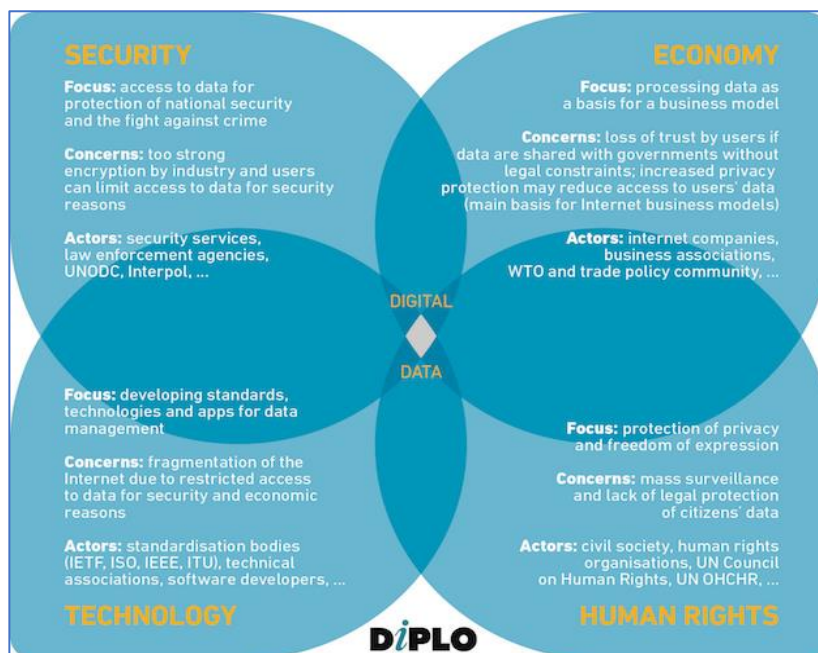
SECURITY

Focus: access to data for protection of national security and the fight against crime

Concerns: too strong encryption by industry and users can limit access to data for security reasons

Actors: security services, law enforcement agencies, UNODC, Interpol, ...

ECONOMY

Focus: processing data as a basis for a business model

Concerns: loss of trust by users if data are shared with governments without legal constraints; increased privacy protection may reduce access to users' data (main basis for Internet business models)

Actors: internet companies, business associations, WTO and trade policy community, ...

DIGITAL

DATA

Focus: developing standards, technologies and apps for data management

Concerns: fragmentation of the Internet due to restricted access to data for security and economic reasons

Actors: standardisation bodies (IETF, ISO, IEEE, ITU), technical associations, software developers, ...

TECHNOLOGY

Focus: protection of privacy and freedom of expression

Concerns: mass surveillance and lack of legal protection of citizens' data

Actors: civil society, human rights organisations, UN Council on Human Rights, UN OHCHR, ...

HUMAN RIGHTS

DiPLO